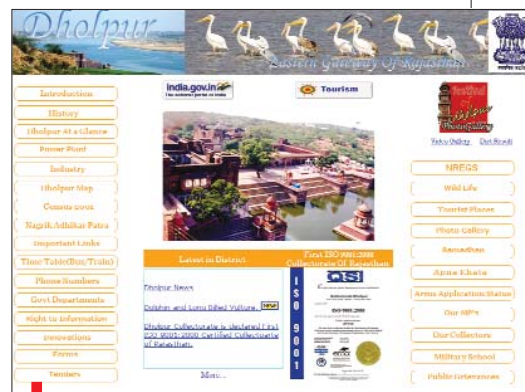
Dholpur
Eastern Gateway Of Rajasthan

Introduction
History
Dholpur At a Glance
Power Plant
Industry
Dholpur Map
Census 2001
Nagrik Adhikar Patra
Important Links
Time Table(Bus/Train)
Phone Numbers
Govt Departments
Right to Information
Innovations
Forms
Tenders

india.gov.in
the national portal of india

Tourism

Festival of Dholpur
Photo Gallery
Video Gallery
Our Result

NREGS
Wild Life
Tourist Places
Photo Gallery
Sansadhan
Apna Khata
Arms Application Status
Our MP's
Our Collectors
Military School
Public Grievances

Latest in District
Dholpur News
Dolphin and Long Billed Vulture NEW
Dholpur Collectorate is declared First ISO 9001:2000 Certified Collectorate of Rajasthan.
More...

First ISO 9001:2000 Collectorate Of Rajasthan
ISO 9001
ISO 9001:2000